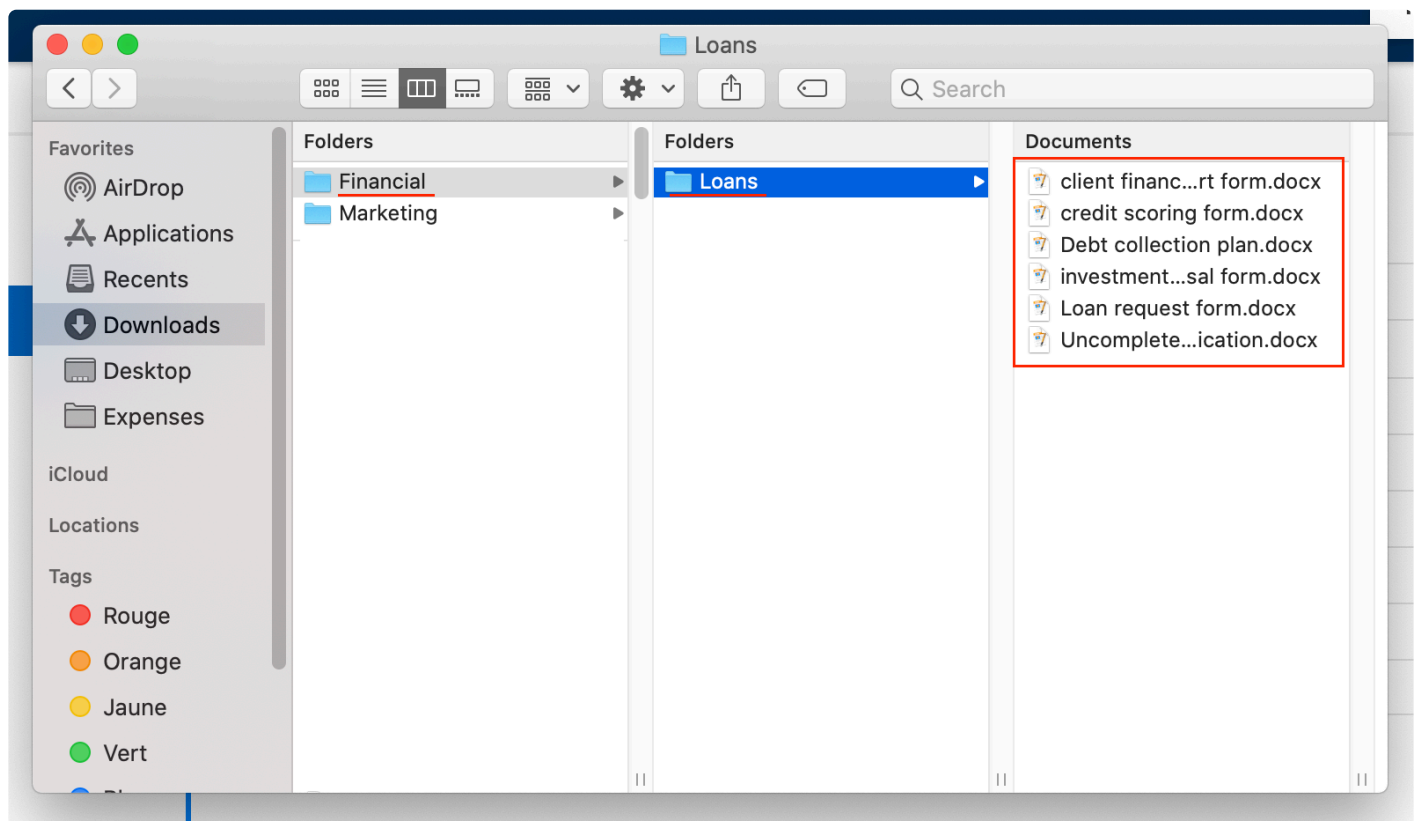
Loans

Search

Favorites
AirDrop
Applications
Recents
Downloads
Desktop
Expenses

iCloud

Locations

Tags
Rouge
Orange
Jaune
Vert
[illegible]

Folders
Financial
Marketing

Folders
Loans

Documents
client financ…rt form.docx
credit scoring form.docx
Debt collection plan.docx
investment…sal form.docx
Loan request form.docx
Uncomplete…ication.docx